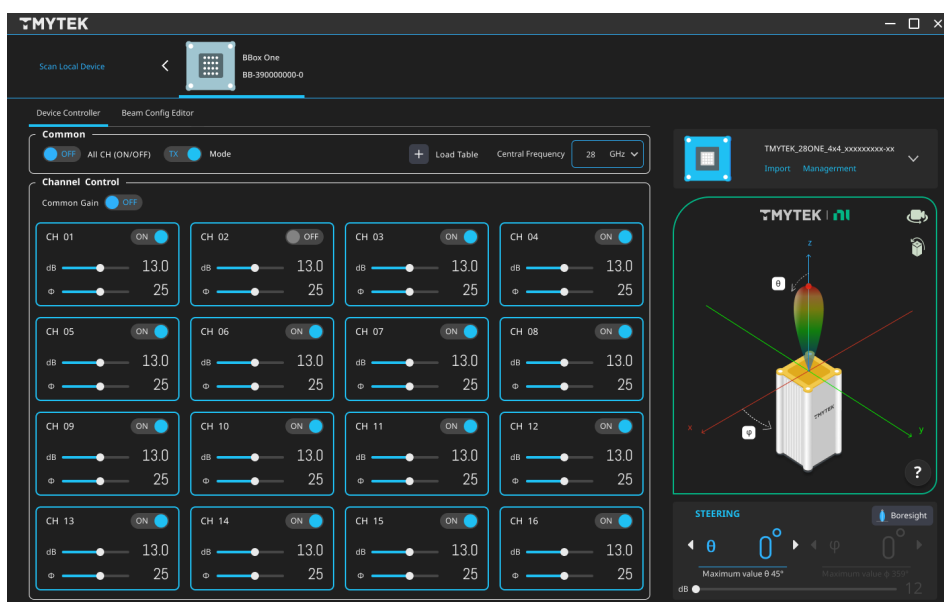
TMYTEK

Scan Local Device

BBox One
BB-390000000-0

Device Controller Beam Config Editor

Common
OFF All CH (ON/OFF) TX Mode + Load Table Central Frequency 28 GHz

Channel Control
Common Gain OFF

| CH 01 ON | CH 02 OFF | CH 03 ON | CH 04 ON |
|---|---|---|---|
| dB 13.0 | dB 13.0 | dB 13.0 | dB 13.0 |
| Φ 25 | Φ 25 | Φ 25 | Φ 25 |
| CH 05 ON | CH 06 ON | CH 07 ON | CH 08 ON |
| dB 13.0 | dB 13.0 | dB 13.0 | dB 13.0 |
| Φ 25 | Φ 25 | Φ 25 | Φ 25 |
| CH 09 ON | CH 10 ON | CH 11 ON | CH 12 ON |
| dB 13.0 | dB 13.0 | dB 13.0 | dB 13.0 |
| Φ 25 | Φ 25 | Φ 25 | Φ 25 |
| CH 13 ON | CH 14 ON | CH 15 ON | CH 16 ON |
| dB 13.0 | dB 13.0 | dB 13.0 | dB 13.0 |
| Φ 25 | Φ 25 | Φ 25 | Φ 25 |

TMYTEK_28ONE_4x4_xxxxxxxxx-xx
Import Managerment

TMYTEK | NI
z
θ
x
φ
y
TMYTEK
?

STEERING
Boresight
θ 0° φ 0°
Maximum value θ 45° Maximum value φ 359°
dB 12